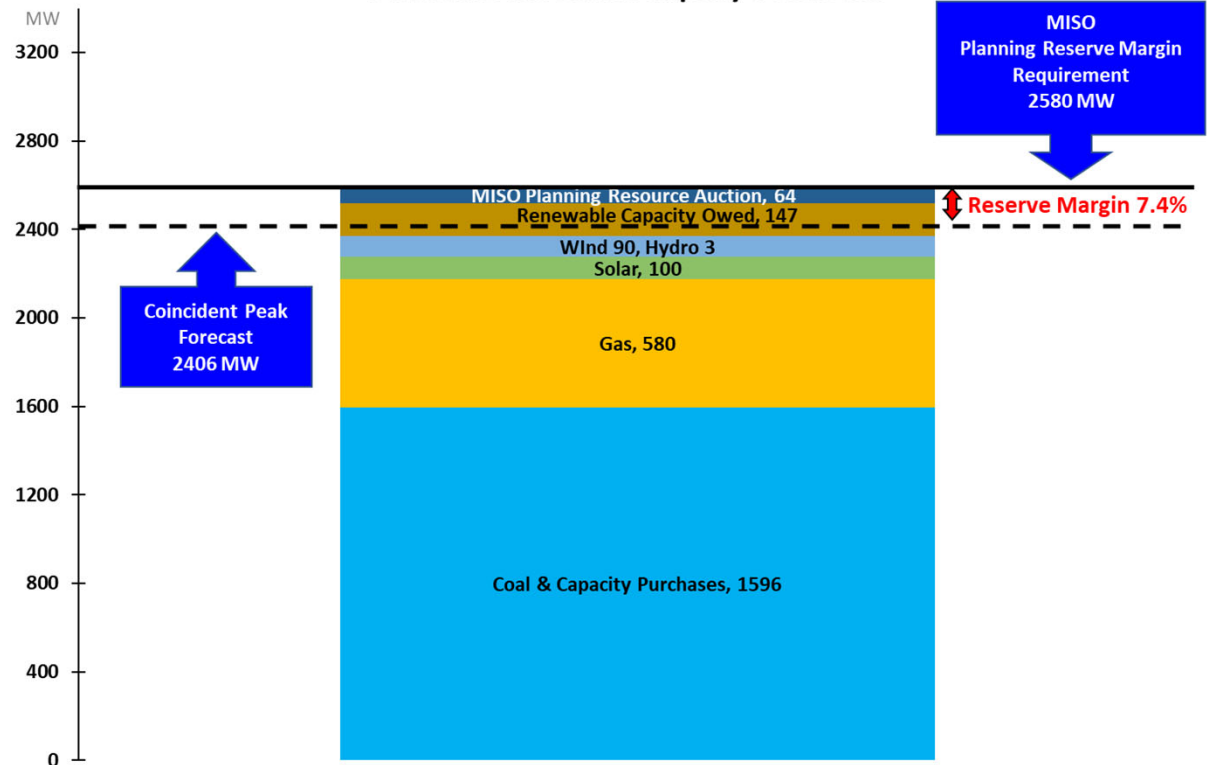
MW
3200
2800
2400
2000
1600
1200
800
400
0

MISO Planning Reserve Margin Requirement 2580 MW

Coincident Peak Forecast 2406 MW

MISO Planning Resource Auction, 64
Renewable Capacity Owed, 147
WInd 90, Hydro 3
Solar, 100
Gas, 580
Coal & Capacity Purchases, 1596

Reserve Margin 7.4%